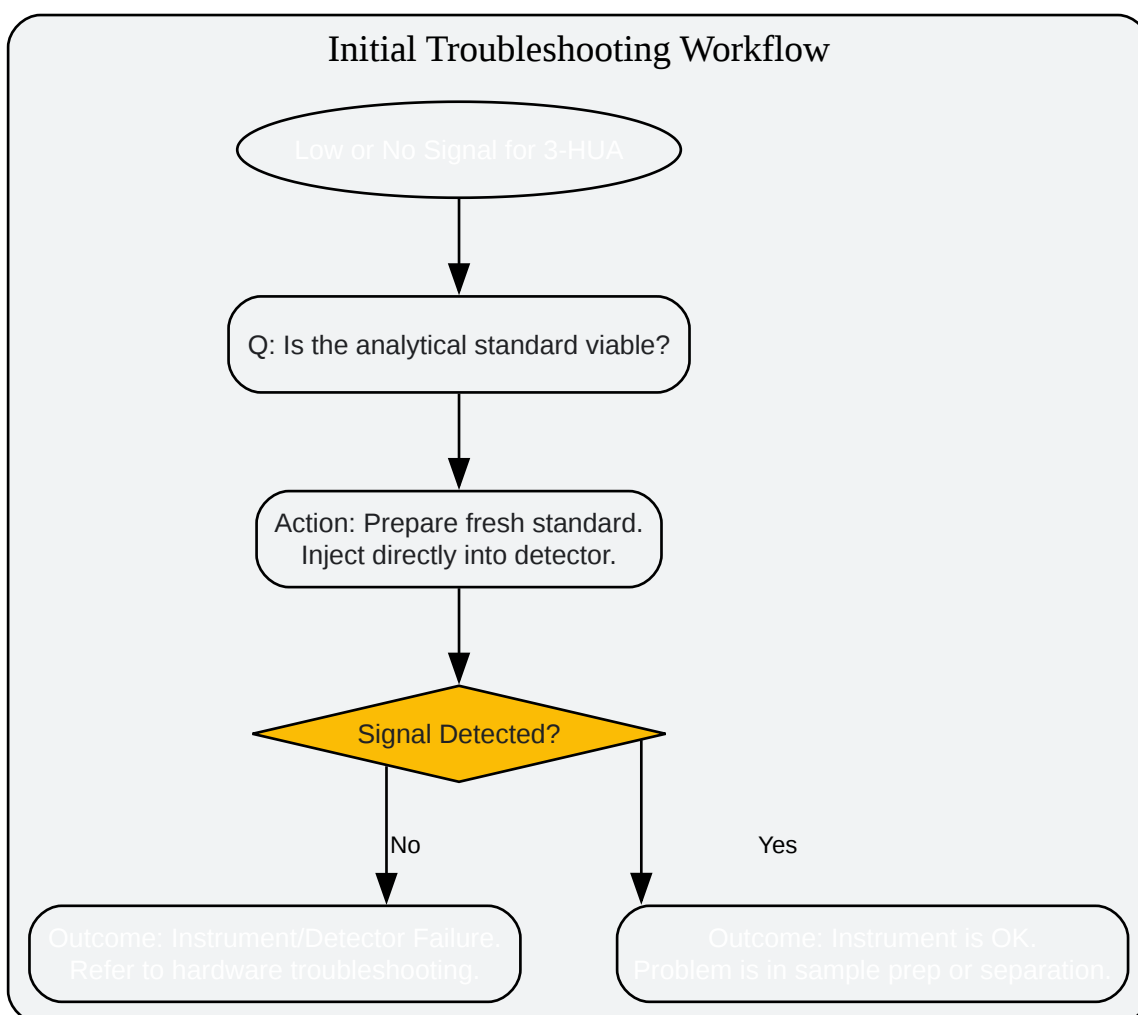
Initial Troubleshooting Workflow

Low or No Signal for 3-HUA

Q: Is the analytical standard viable?

Action: Prepare fresh standard. Inject directly into detector.

Signal Detected?

No

Yes

Outcome: Instrument/Detector Failure. Refer to hardware troubleshooting.

Outcome: Instrument is OK. Problem is in sample prep or separation.